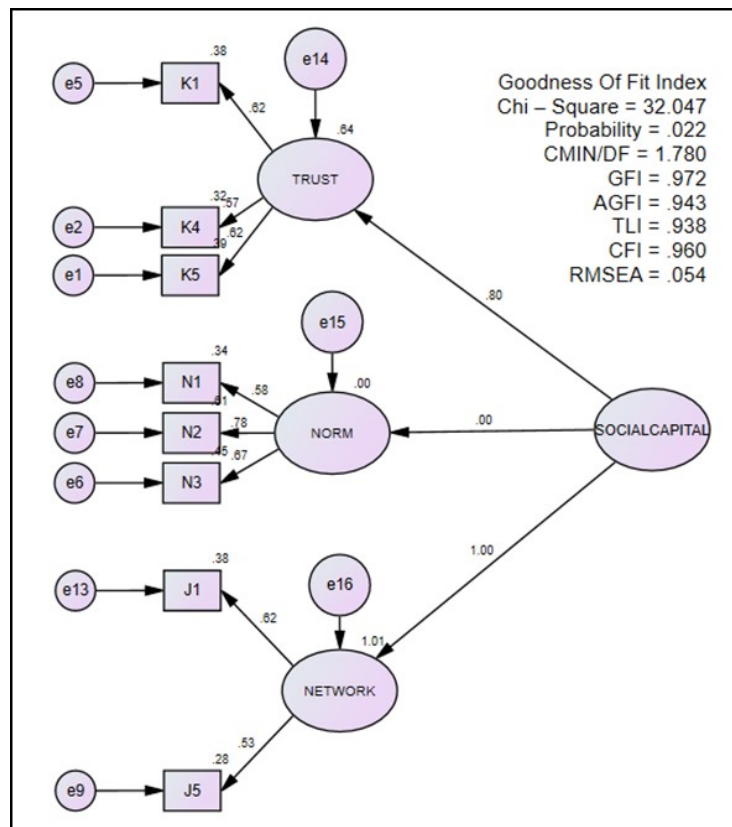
Goodness Of Fit Index
Chi – Square = 32.047
Probability = .022
CMIN/DF = 1.780
GFI = .972
AGFI = .943
TLI = .938
CFI = .960
RMSEA = .054

e14
.38
e5
K1
.62
.64
TRUST
.32
.57
e2
K4
.39
.62
e1
K5
.80
e15
.34
e8
N1
.58
.00
.61
.78
e7
N2
NORM
.00
SOCIALCAPITAL
.45
.67
e6
N3
1.00
.38
e16
e13
J1
.62
1.01
NETWORK
.53
.28
e9
J5